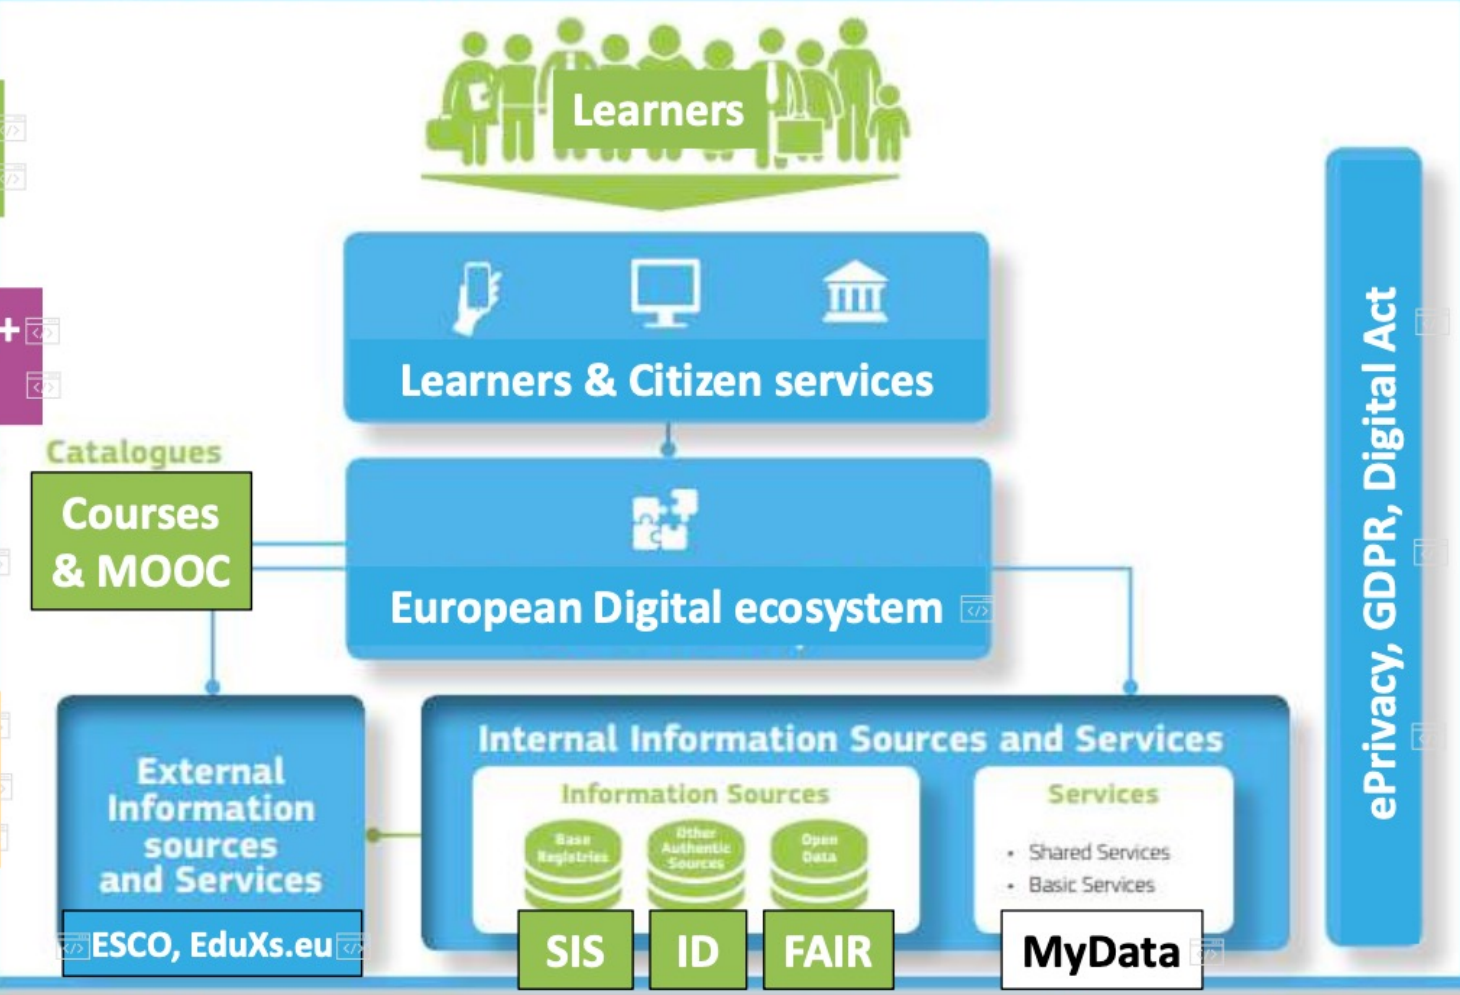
Learners

Learners & Citizen services

European Digital ecosystem

Catalogues

Courses & MOOC

External Information sources and Services

ESCO, EduXs.eu

Internal Information Sources and Services

Information Sources

Base Registries

Other Authentic Sources

Open Data

Services

• Shared Services
• Basic Services

SIS

ID

FAIR

MyData

ePrivacy, GDPR, Digital Act